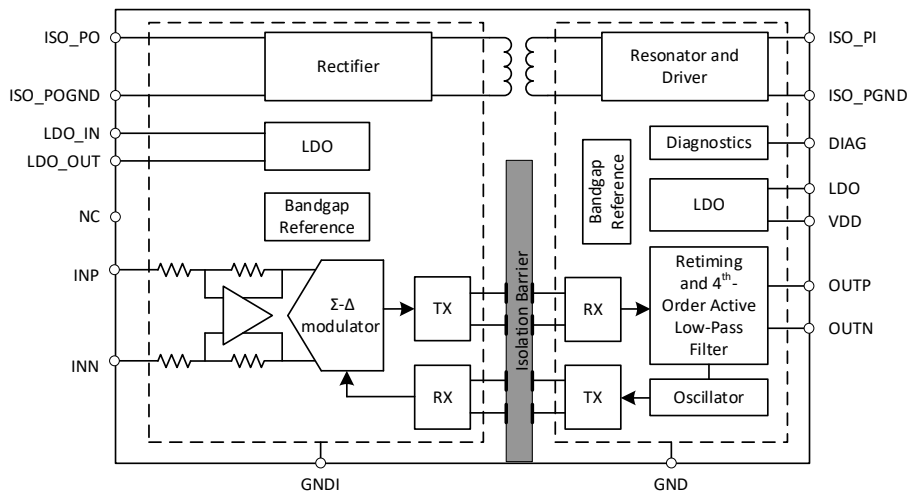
ISO_PO

ISO_POGND

LDO_IN

LDO_OUT

NC

INP

INN

Rectifier

LDO

Bandgap Reference

Σ-Δ modulator

TX

RX

Isolation Barrier

Resonator and Driver

Diagnostics

Bandgap Reference

LDO

Retiming and 4$^{th}$-Order Active Low-Pass Filter

RX

TX

Oscillator

ISO_PI

ISO_PGND

DIAG

LDO

VDD

OUTP

OUTN

GNDI

GND